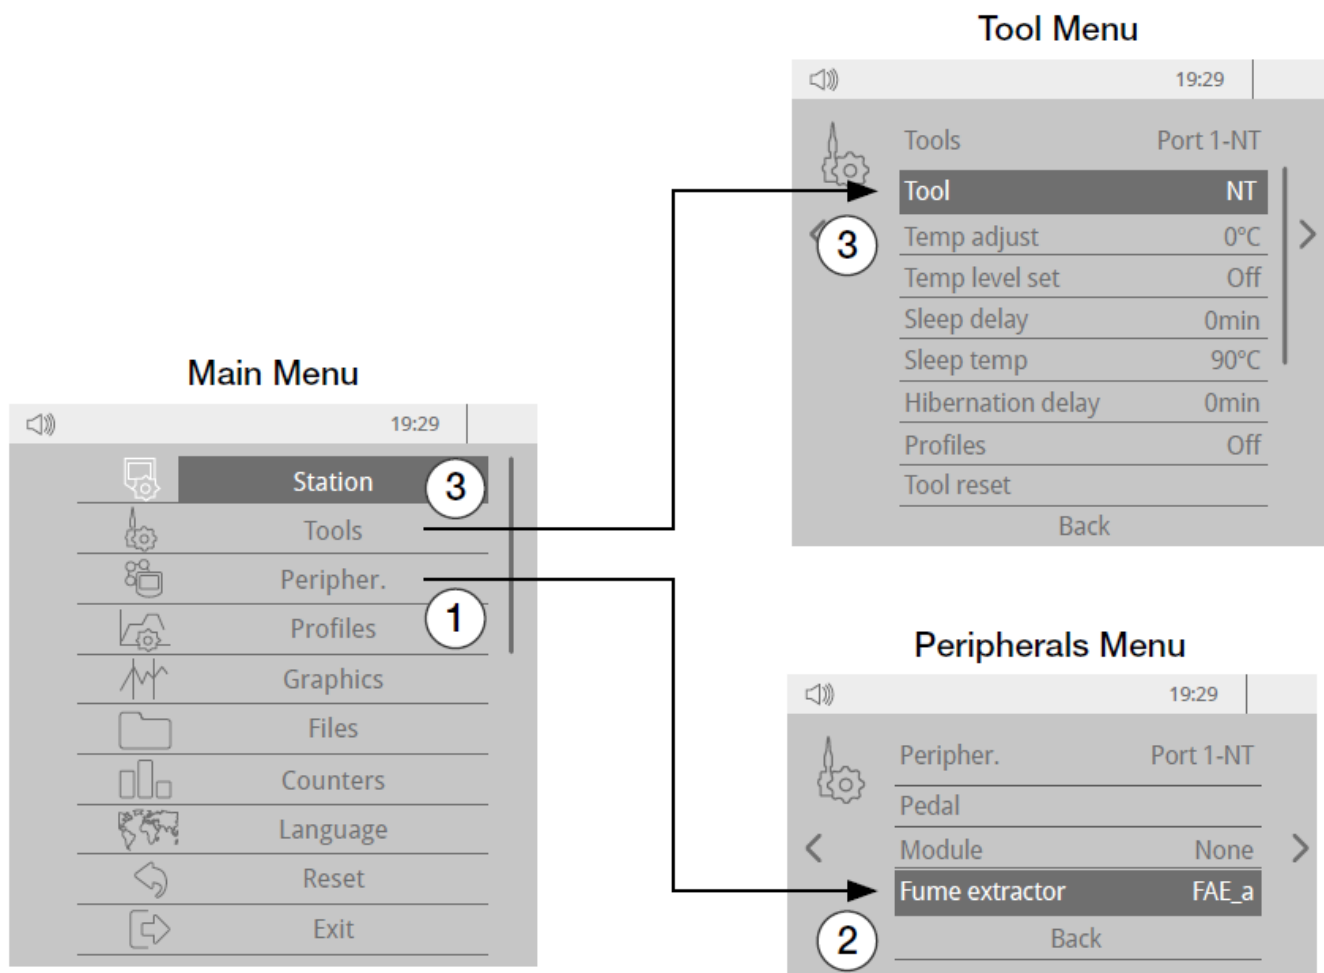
Tool Menu

19:29

Tools Port 1-NT
Tool NT
3
Temp adjust 0°C
Temp level set Off
Sleep delay 0min
Sleep temp 90°C
Hibernation delay 0min
Profiles Off
Tool reset
Back

Main Menu

19:29

Station
3
Tools
Peripher.
1
Profiles
Graphics
Files
Counters
Language
Reset
Exit

Peripherals Menu

19:29

Peripher. Port 1-NT
Pedal
Module None
Fume extractor FAE_a
2
Back